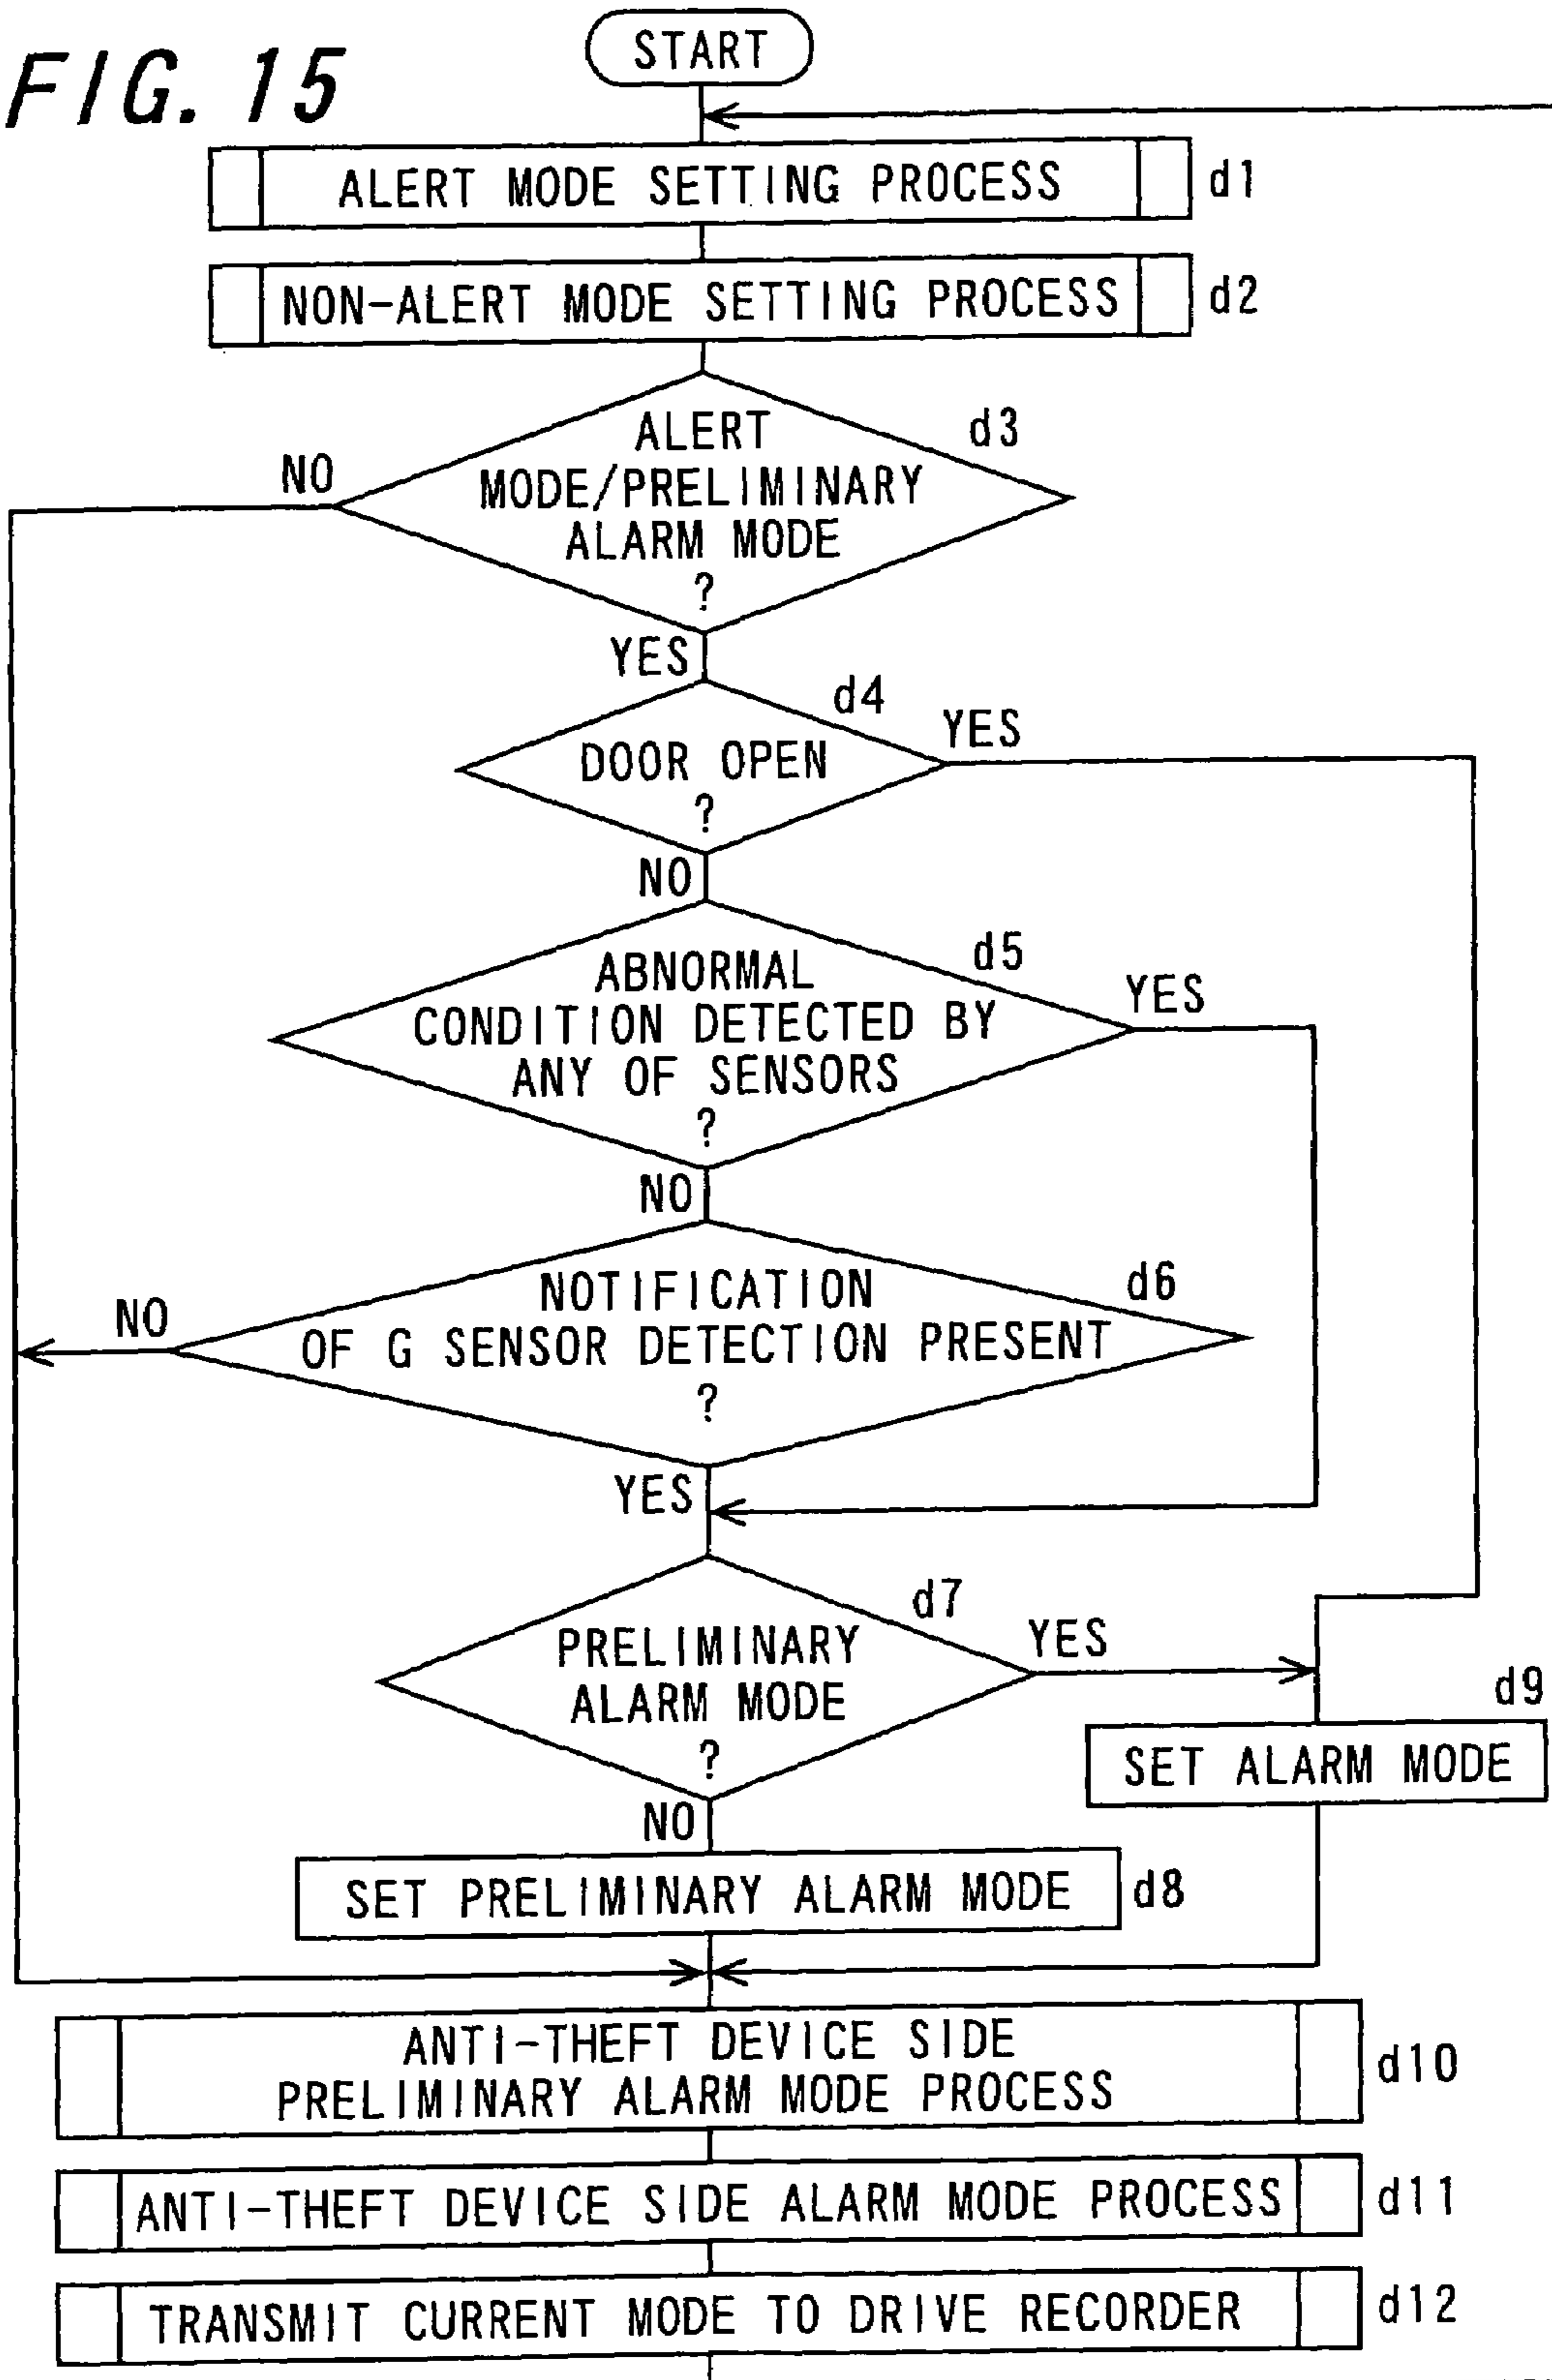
FIG. 15

START

ALERT MODE SETTING PROCESS d1

NON-ALERT MODE SETTING PROCESS d2

ALERT MODE/PRELIMINARY ALARM MODE ? d3

NO

YES

DOOR OPEN ? d4

YES

NO

ABNORMAL CONDITION DETECTED BY ANY OF SENSORS ? d5

YES

NO

NOTIFICATION OF G SENSOR DETECTION PRESENT ? d6

NO

YES

PRELIMINARY ALARM MODE ? d7

YES

d9

SET ALARM MODE

NO

SET PRELIMINARY ALARM MODE d8

ANTI-THEFT DEVICE SIDE PRELIMINARY ALARM MODE PROCESS d10

ANTI-THEFT DEVICE SIDE ALARM MODE PROCESS d11

TRANSMIT CURRENT MODE TO DRIVE RECORDER d12